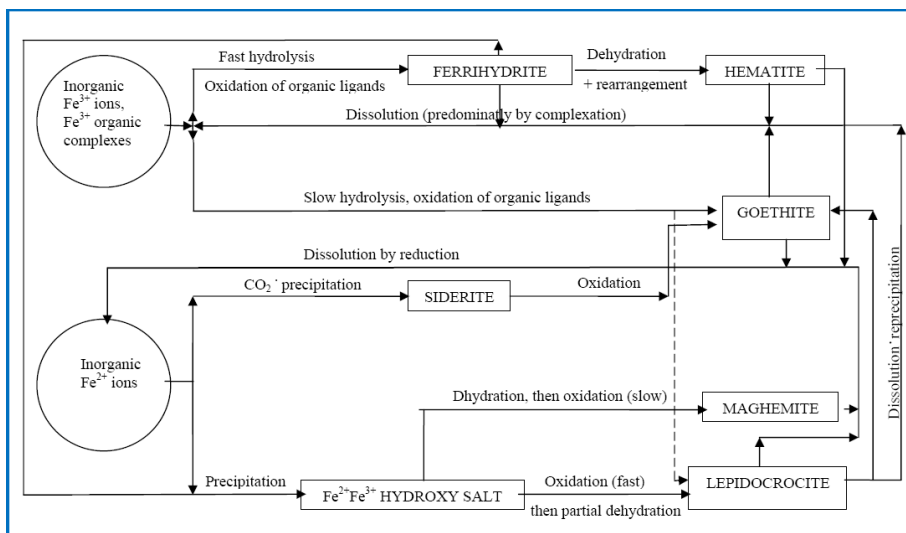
Inorganic $Fe^{3+}$ ions, $Fe^{3+}$ organic complexes

Fast hydrolysis

Oxidation of organic ligands

FERRIHYDRITE

Dehydration

+ rearrangement

HEMATITE

Dissolution (predominatly by complexation)

Slow hydrolysis, oxidation of organic ligands

GOETHITE

Dissolution by reduction

Inorganic $Fe^{2+}$ ions

$CO_2$ ˙ precipitation

SIDERITE

Oxidation

Dhydration, then oxidation (slow)

MAGHEMITE

Dissolution˙reprecipitation

Precipitation

$Fe^{2+}Fe^{3+}$ HYDROXY SALT

Oxidation (fast)

then partial dehydration

LEPIDOCROCITE